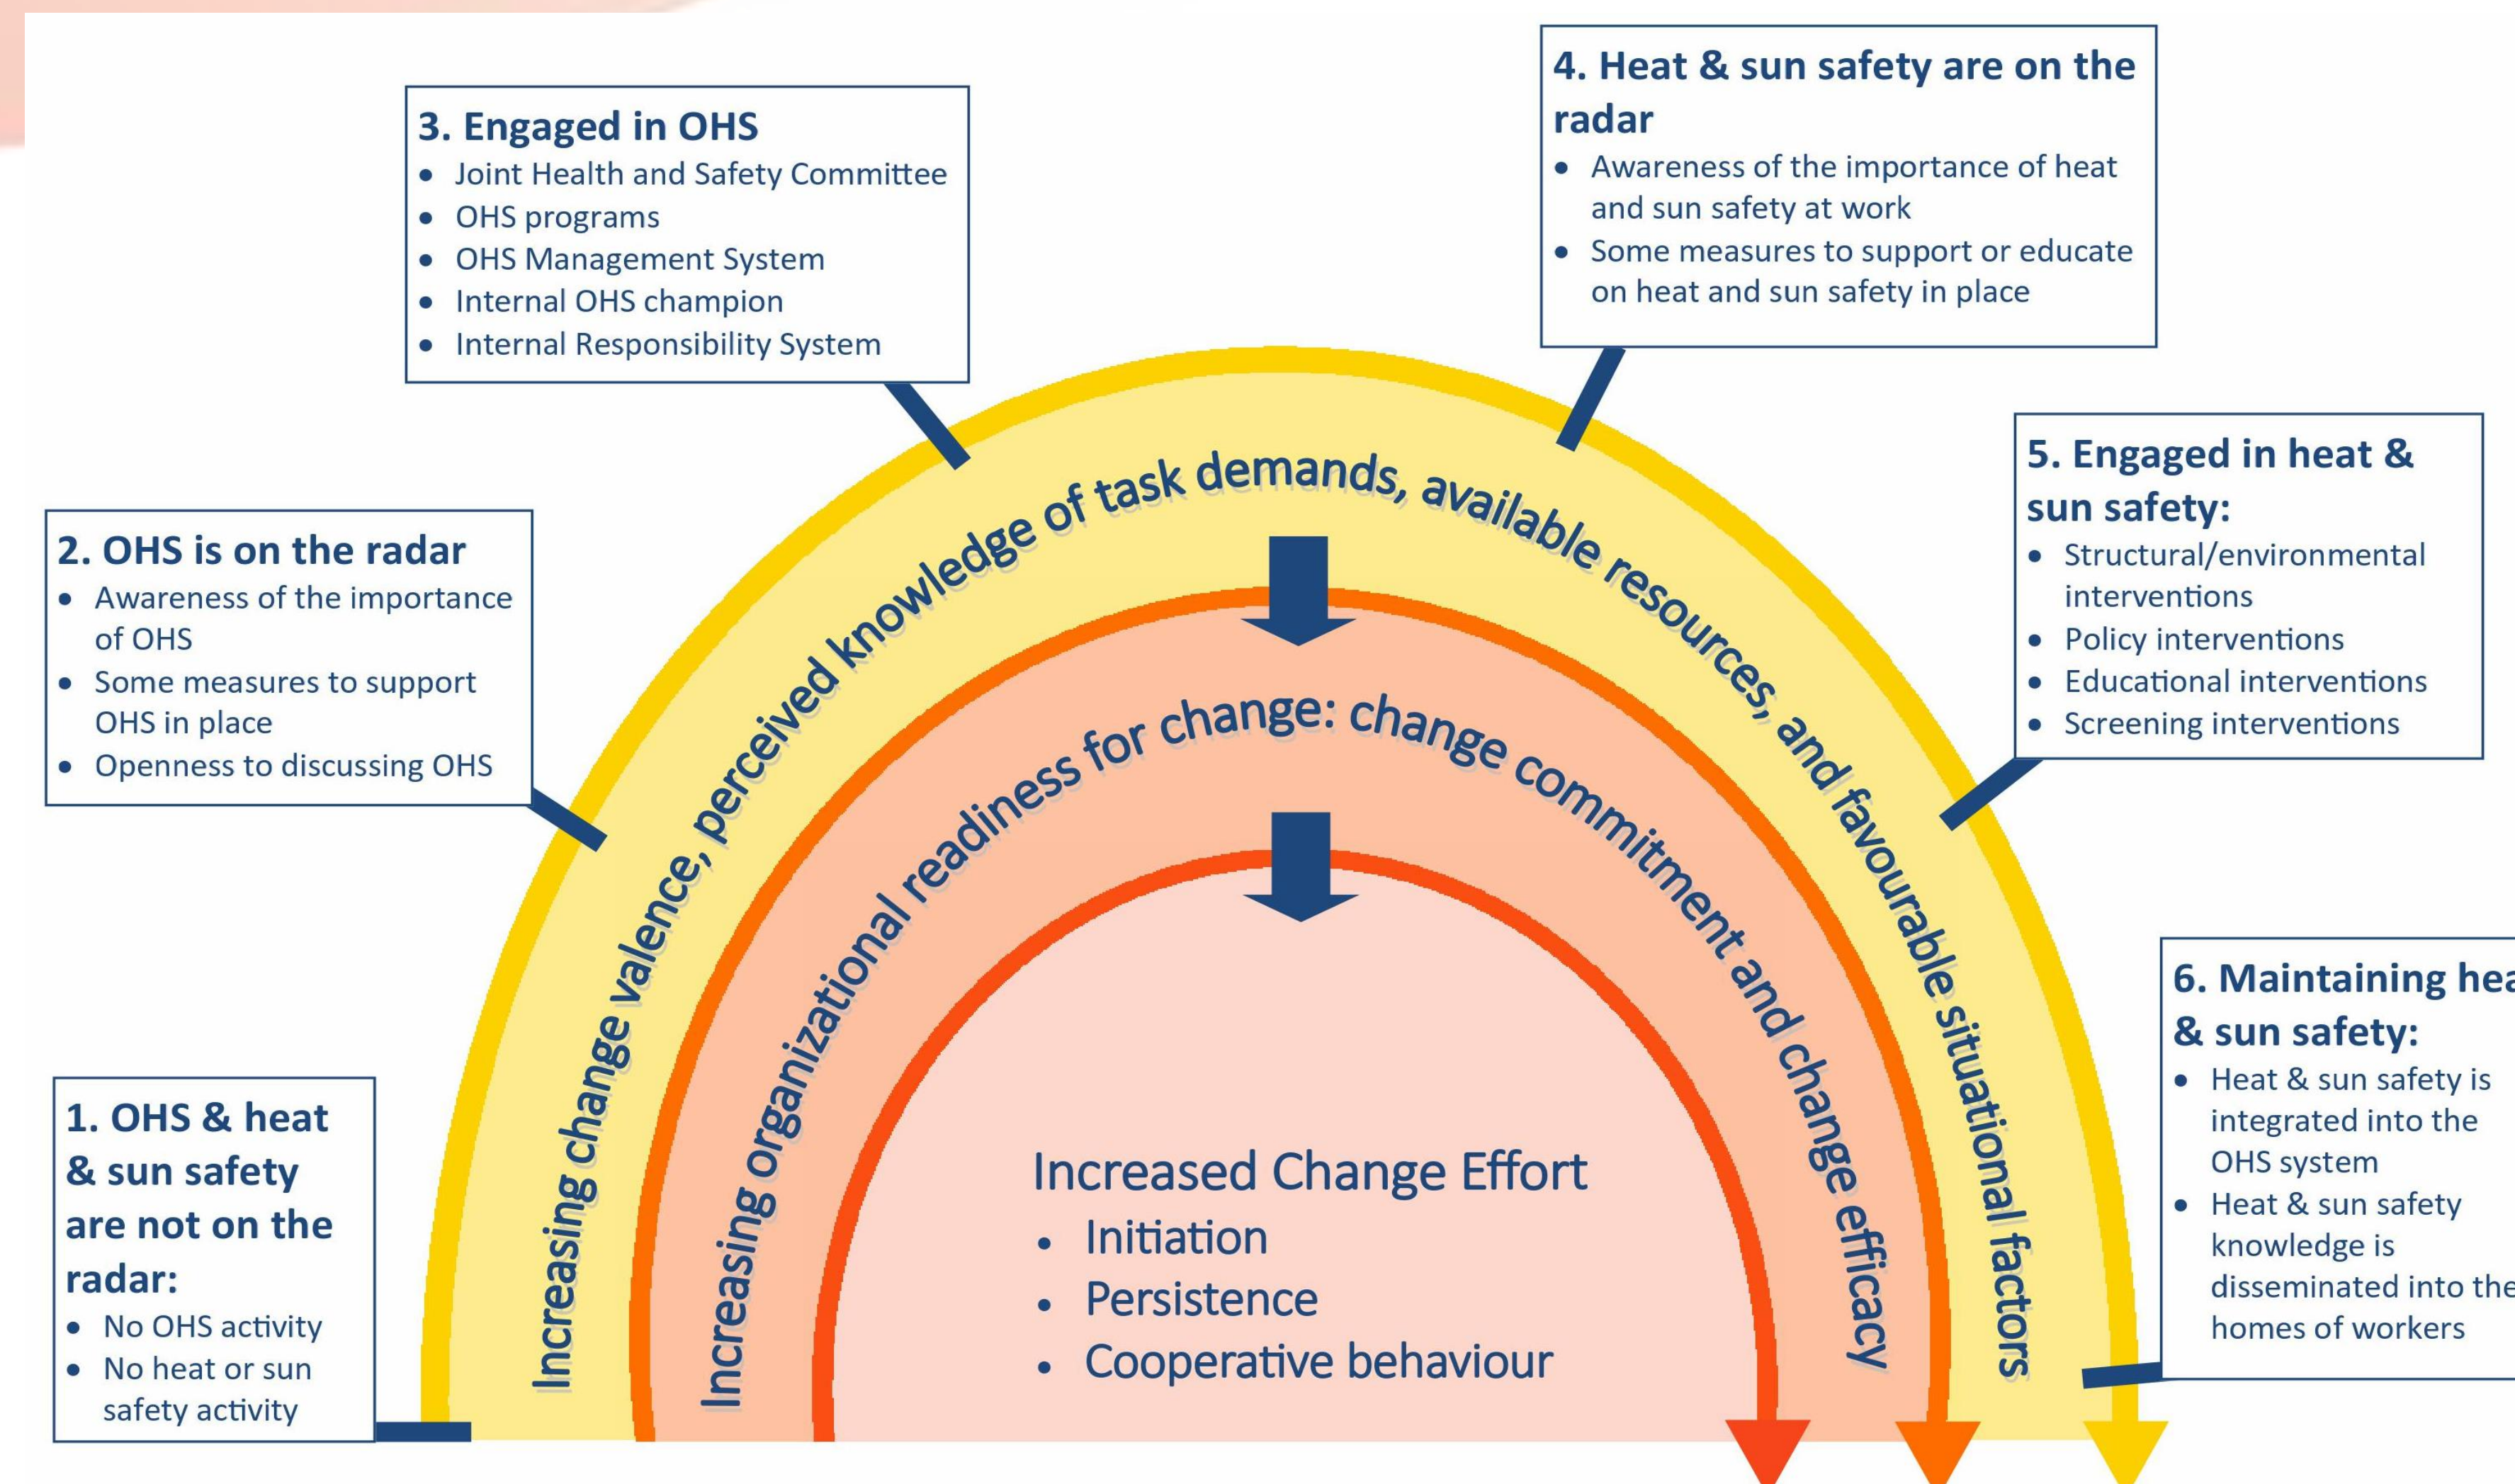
1. OHS & heat & sun safety are not on the radar:
- No OHS activity
- No heat or sun safety activity

2. OHS is on the radar
- Awareness of the importance of OHS
- Some measures to support OHS in place
- Openness to discussing OHS

3. Engaged in OHS
- Joint Health and Safety Committee
- OHS programs
- OHS Management System
- Internal OHS champion
- Internal Responsibility System

4. Heat & sun safety are on the radar
- Awareness of the importance of heat and sun safety at work
- Some measures to support or educate on heat and sun safety in place

5. Engaged in heat & sun safety:
- Structural/environmental interventions
- Policy interventions
- Educational interventions
- Screening interventions

6. Maintaining hea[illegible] & sun safety:
- Heat & sun safety is integrated into the OHS system
- Heat & sun safety knowledge is disseminated into the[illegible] homes of workers

Increasing change valence, perceived knowledge of task demands, available resources, and favourable situational factors

Increasing organizational readiness for change: change commitment and change efficacy

Increased Change Effort
- Initiation
- Persistence
- Cooperative behaviour